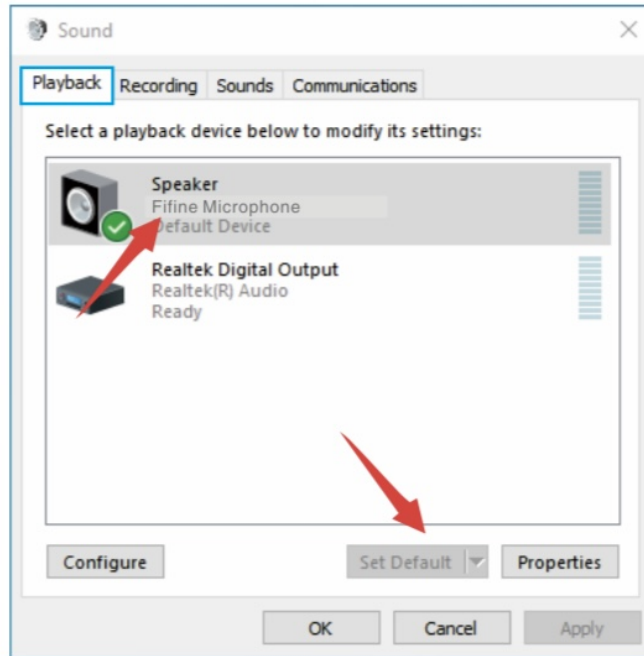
Sound

Playback Recording Sounds Communications

Select a playback device below to modify its settings:

Speaker
Fifine Microphone
Default Device

Realtek Digital Output
Realtek(R) Audio
Ready

Configure

Set Default

Properties

OK Cancel Apply